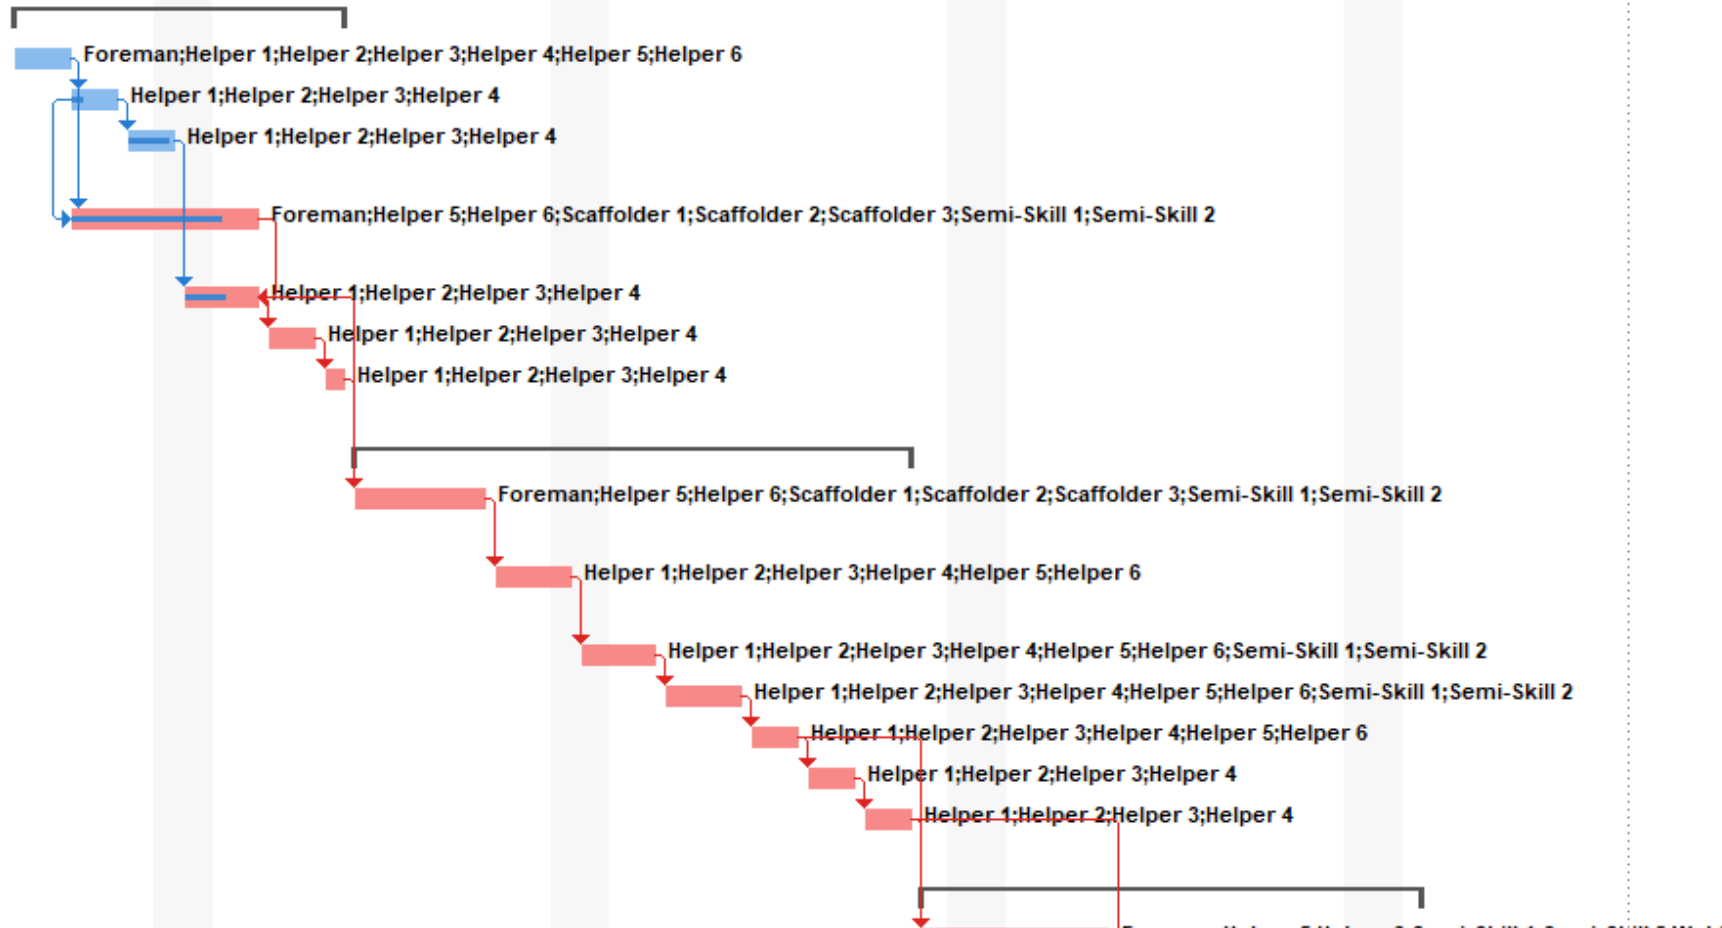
Foreman;Helper 1;Helper 2;Helper 3;Helper 4;Helper 5;Helper 6

Helper 1;Helper 2;Helper 3;Helper 4

Helper 1;Helper 2;Helper 3;Helper 4

Foreman;Helper 5;Helper 6;Scaffolder 1;Scaffolder 2;Scaffolder 3;Semi-Skill 1;Semi-Skill 2

Helper 1;Helper 2;Helper 3;Helper 4

Helper 1;Helper 2;Helper 3;Helper 4

Helper 1;Helper 2;Helper 3;Helper 4

Foreman;Helper 5;Helper 6;Scaffolder 1;Scaffolder 2;Scaffolder 3;Semi-Skill 1;Semi-Skill 2

Helper 1;Helper 2;Helper 3;Helper 4;Helper 5;Helper 6

Helper 1;Helper 2;Helper 3;Helper 4;Helper 5;Helper 6;Semi-Skill 1;Semi-Skill 2

Helper 1;Helper 2;Helper 3;Helper 4;Helper 5;Helper 6;Semi-Skill 1;Semi-Skill 2

Helper 1;Helper 2;Helper 3;Helper 4;Helper 5;Helper 6

Helper 1;Helper 2;Helper 3;Helper 4

Helper 1;Helper 2;Helper 3;Helper 4

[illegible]